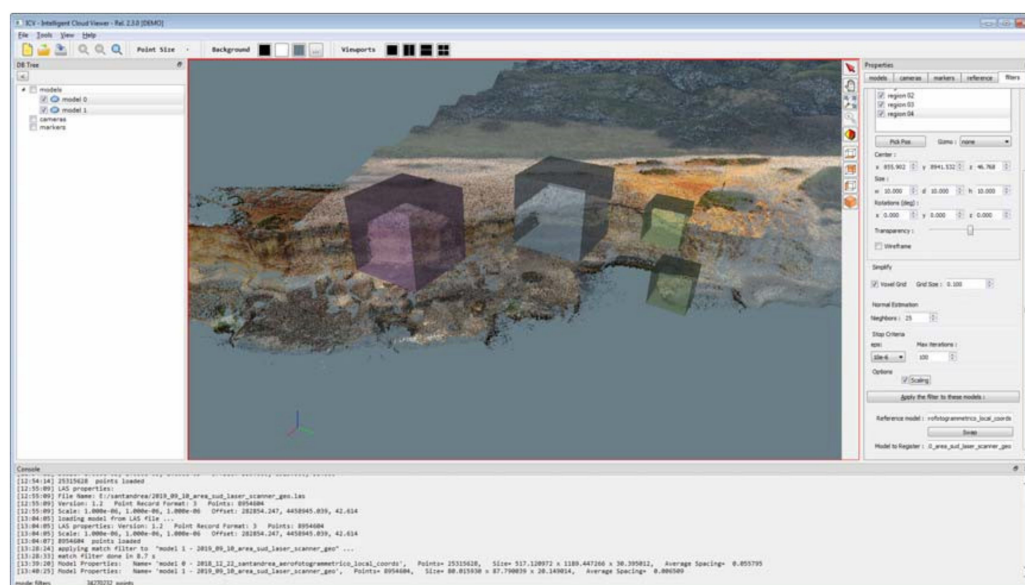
ICV - Intelligent Cloud Viewer - Rel. 2.3.0 [DEMO]
File Tools View Help
Point Size Background Viewports

DB Tree
models
model 0
model 1
cameras
markers

Properties
models cameras markers reference filters
region 02
region 03
region 04
Pick Pos Gizmo : none
Center :
x 855.902 y 8941.532 z 46.768
Size :
w 10.000 d 10.000 h 10.000
Rotations (deg) :
x 0.000 y 0.000 z 0.000
Transparency :
Wireframe
Simplify
Voxel Grid Grid Size : 0.100
Normal Estimation
Neighbors : 25
Stop Criteria
eps: Max iterations :
1De-6 100
Options
Scaling
Apply the filter to these models :
Reference model : rofotogrammetrico_local_coords
Swap
Model to Register : 0_area_sud_laser_scanner_geo

Console
[12:54:14] 25315628 points loaded
[12:55:09] LAS properties:
[12:55:09] File Name: E:/santandrea/2019_09_10_area_sud_laser_scanner_geo.las
[12:55:09] Version: 1.2 Point Record Format: 3 Points: 8954604
[12:55:09] Scale: 1.000e-06, 1.000e-06, 1.000e-06 Offset: 282854.247, 4458945.039, 42.614
[13:04:05] loading model from LAS file ...
[13:04:05] LAS properties: Version: 1.2 Point Record Format: 3 Points: 8954604
[13:04:05] Scale: 1.000e-06, 1.000e-06, 1.000e-06 Offset: 282854.247, 4458945.039, 42.614
[13:04:07] 8954604 points loaded
[13:28:24] applying match filter to "model 1 - 2019_09_10_area_sud_laser_scanner_geo" ...
[13:28:33] match filter done in 8.7 s
[13:39:20] Model Properties: Name= 'model 0 - 2018_12_22_santandrea_aerofotogrammetrico_local_coords', Points= 25315628, Size= 517.128972 x 1189.447266 x 38.395012, Average Spacing= 0.055795
[13:40:25] Model Properties: Name= 'model 1 - 2019_09_10_area_sud_laser_scanner_geo', Points= 8954604, Size= 88.015930 x 87.790039 x 20.149014, Average Spacing= 0.006509
mode filters 34270232 points